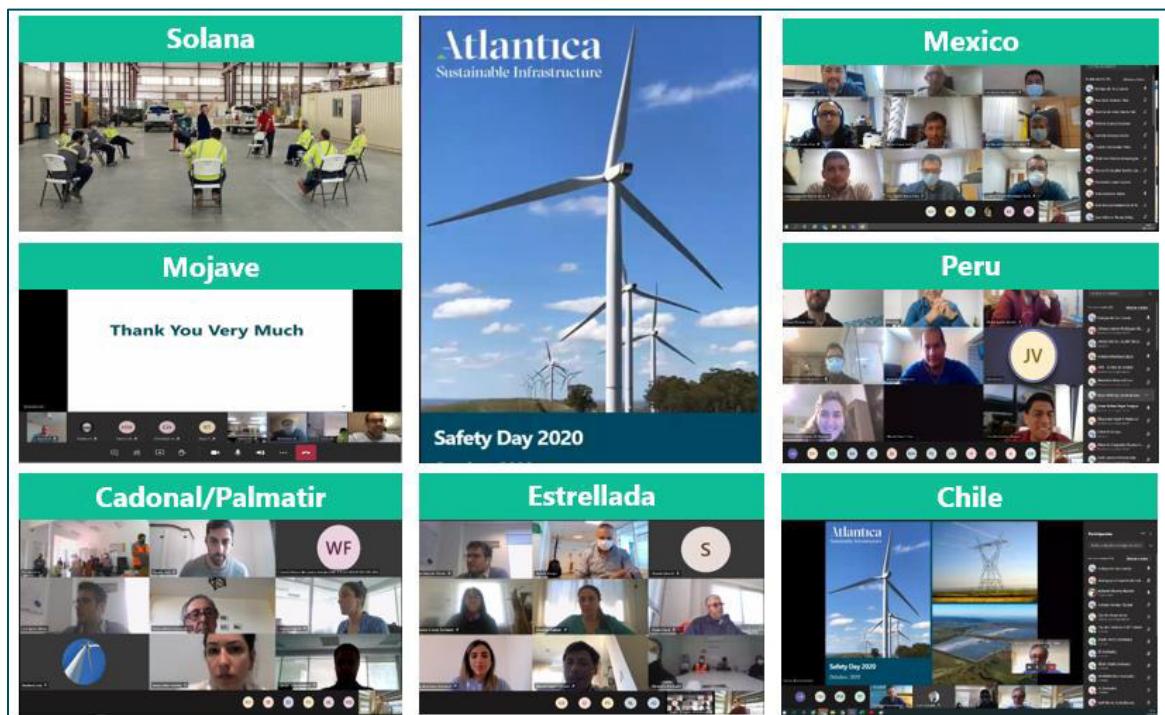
Solana

Atlantica
Sustainable Infrastructure

Safety Day 2020

Mexico

Mojave

Thank You Very Much

Peru

JV

Cadonal/Palmatir

WF

Estrellada

S

Chile

Atlantica
Sustainable Infrastructure

Safety Day 2020